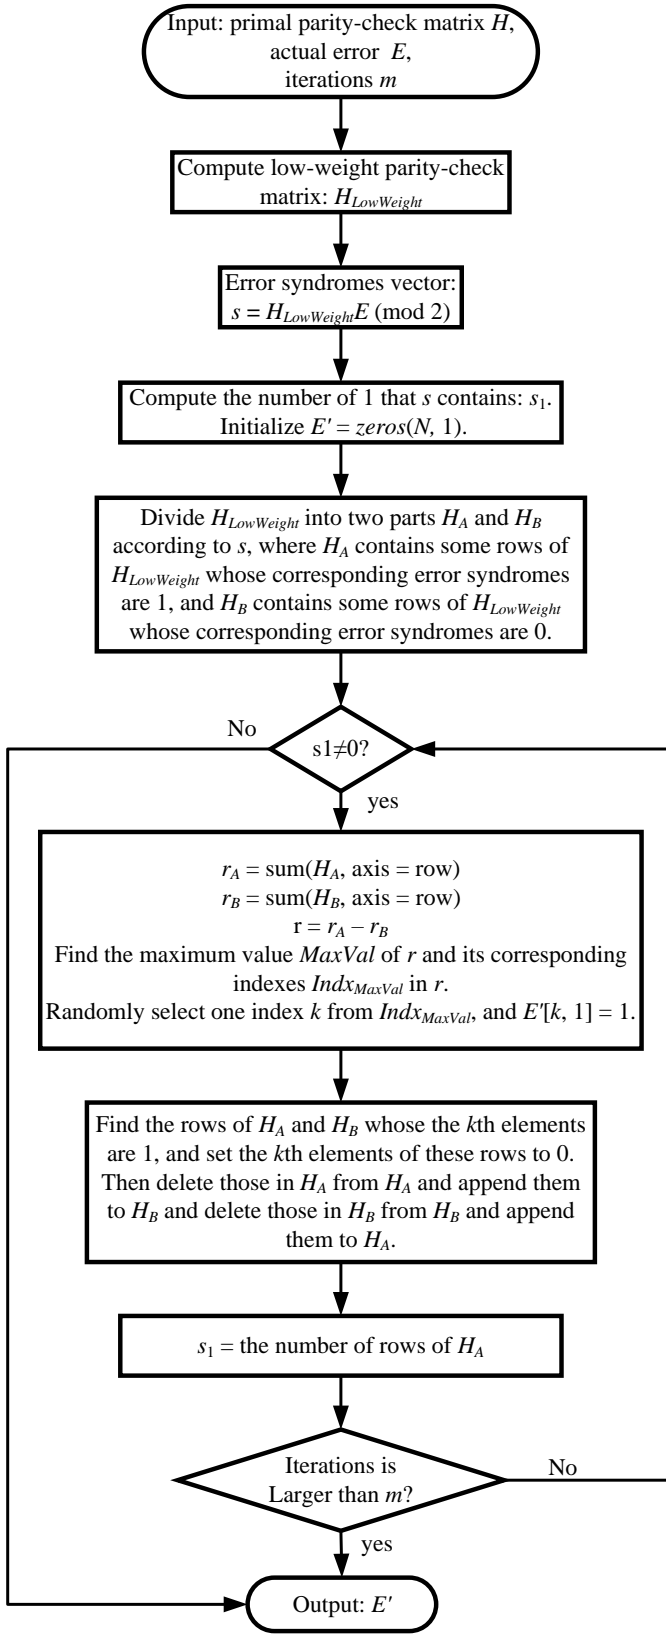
Input: primal parity-check matrix $H$, actual error $E$, iterations $m$

Compute low-weight parity-check matrix: $H_{LowWeight}$

Error syndromes vector: $s = H_{LowWeight}E$ (mod 2)

Compute the number of 1 that $s$ contains: $s_1$. Initialize $E' = zeros(N, 1)$.

Divide $H_{LowWeight}$ into two parts $H_A$ and $H_B$ according to $s$, where $H_A$ contains some rows of $H_{LowWeight}$ whose corresponding error syndromes are 1, and $H_B$ contains some rows of $H_{LowWeight}$ whose corresponding error syndromes are 0.

No

s1≠0?

yes

$r_A$ = sum($H_A$, axis = row)
$r_B$ = sum($H_B$, axis = row)
r = $r_A - r_B$
Find the maximum value $MaxVal$ of $r$ and its corresponding indexes $Indx_{MaxVal}$ in $r$.
Randomly select one index $k$ from $Indx_{MaxVal}$, and $E'[k, 1] = 1$.

Find the rows of $H_A$ and $H_B$ whose the $k$th elements are 1, and set the $k$th elements of these rows to 0. Then delete those in $H_A$ from $H_A$ and append them to $H_B$ and delete those in $H_B$ from $H_B$ and append them to $H_A$.

$s_1$ = the number of rows of $H_A$

Iterations is Larger than $m$?

No

yes

Output: $E'$